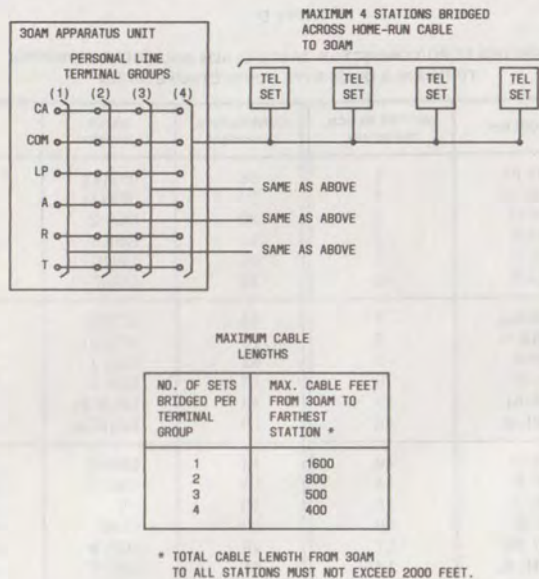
30AM APPARATUS UNIT

PERSONAL LINE TERMINAL GROUPS

(1) (2) (3) (4)

CA

COM

LP

A

R

T

MAXIMUM 4 STATIONS BRIDGED ACROSS HOME-RUN CABLE TO 30AM

TEL SET

TEL SET

TEL SET

TEL SET

SAME AS ABOVE

SAME AS ABOVE

SAME AS ABOVE

MAXIMUM CABLE LENGTHS

| NO. OF SETS BRIDGED PER TERMINAL GROUP | MAX. CABLE FEET FROM 30AM TO FARTHEST STATION * |
|---|---|
| 1 | 1600 |
| 2 | 800 |
| 3 | 500 |
| 4 | 400 |

* TOTAL CABLE LENGTH FROM 30AM TO ALL STATIONS MUST NOT EXCEED 2000 FEET.